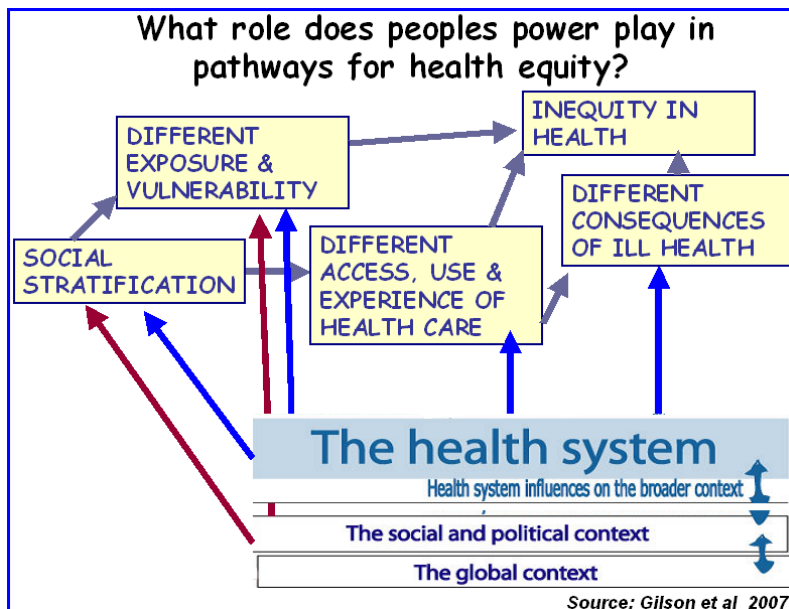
What role does peoples power play in pathways for health equity?

DIFFERENT EXPOSURE & VULNERABILITY

INEQUITY IN HEALTH

DIFFERENT CONSEQUENCES OF ILL HEALTH

SOCIAL STRATIFICATION

DIFFERENT ACCESS, USE & EXPERIENCE OF HEALTH CARE

The health system

Health system influences on the broader context

The social and political context

The global context

Source: Gilson et al 2007